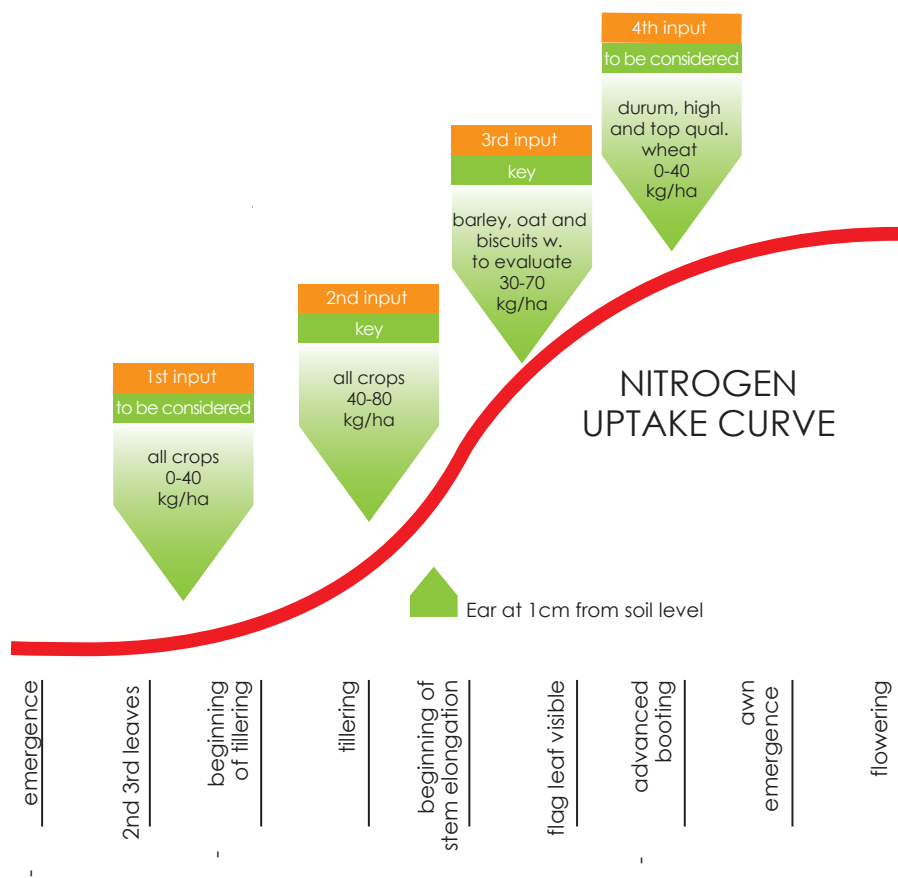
4th input
to be considered
durum, high and top qual. wheat
0-40
kg/ha

3rd input
key
barley, oat and biscuits w. to evaluate
30-70
kg/ha

2nd input
key
all crops
40-80
kg/ha

1st input
to be considered
all crops
0-40
kg/ha

NITROGEN
UPTAKE CURVE

Ear at 1cm from soil level

emergence
2nd 3rd leaves
beginning of tillering
tillering
beginning of stem elongation
flag leaf visible
advanced booting
awn emergence
flowering